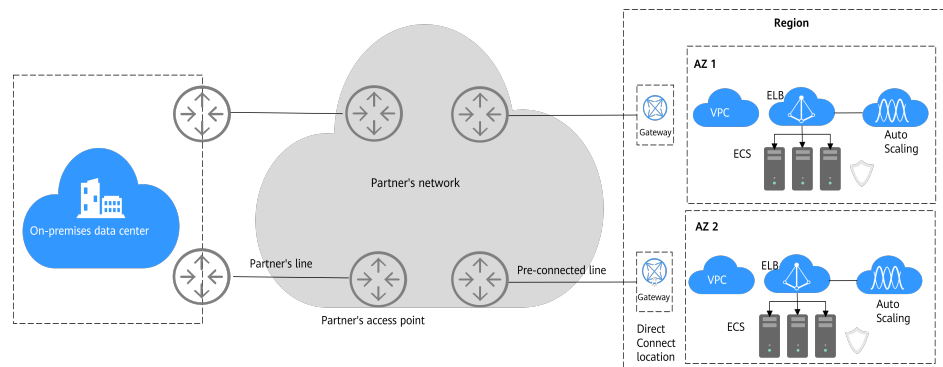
Region

AZ 1

VPC

ELB

Auto Scaling

ECS

Gateway

Partner's network

On-premises data center

Partner's line

Pre-connected line

Gateway

Partner's access point

Direct Connect location

AZ 2

VPC

ELB

Auto Scaling

ECS